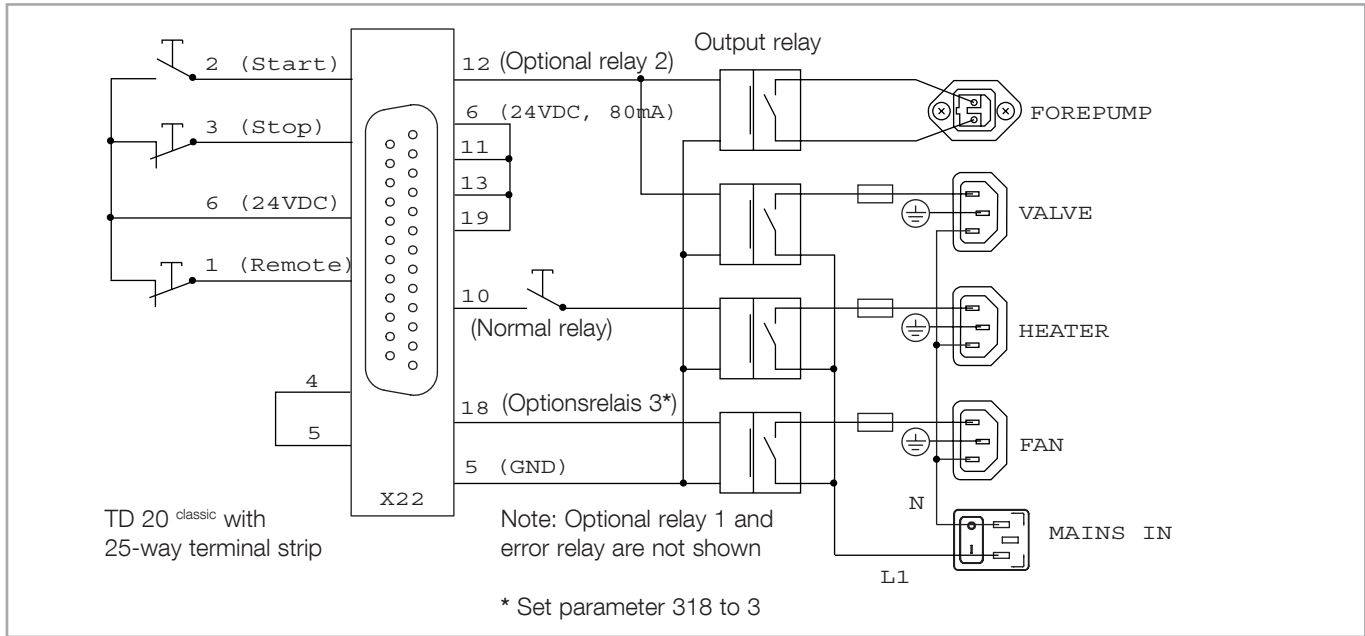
2 (Start)
3 (Stop)
6 (24VDC)
1 (Remote)
4
5
X22
12 (Optional relay 2)
6 (24VDC, 80mA)
11
13
19
10
(Normal relay)
18 (Optionsrelais 3*)
5 (GND)
Output relay
FOREPUMP
VALVE
HEATER
FAN
N
MAINS IN
L1
TD 20 classic with
25-way terminal strip
Note: Optional relay 1 and error relay are not shown
* Set parameter 318 to 3